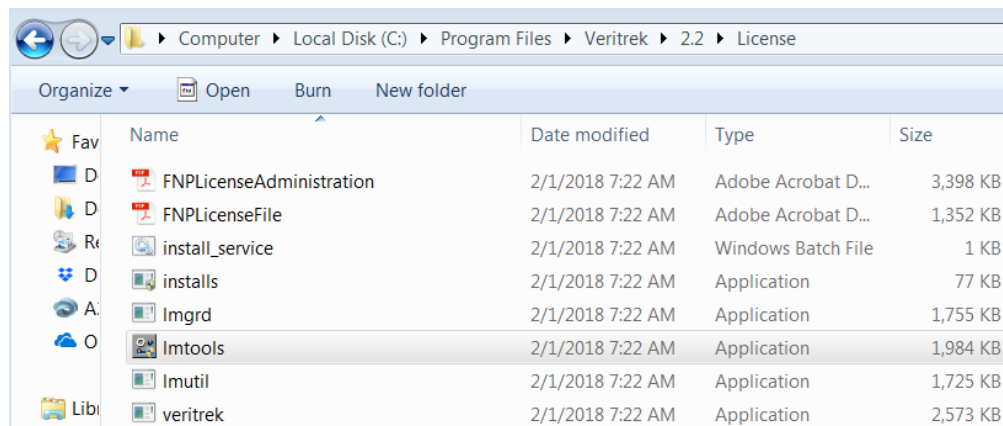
▸ Computer ▸ Local Disk (C:) ▸ Program Files ▸ Veritrek ▸ 2.2 ▸ License

Organize ▾ Open Burn New folder

Fav
D
D
Re
D
A
O
Libr

| Name | Date modified | Type | Size |
|---|---|---|---|
| FNPLicenseAdministration | 2/1/2018 7:22 AM | Adobe Acrobat D... | 3,398 KB |
| FNPLicenseFile | 2/1/2018 7:22 AM | Adobe Acrobat D... | 1,352 KB |
| install_service | 2/1/2018 7:22 AM | Windows Batch File | 1 KB |
| installs | 2/1/2018 7:22 AM | Application | 77 KB |
| lmgrd | 2/1/2018 7:22 AM | Application | 1,755 KB |
| lmtools | 2/1/2018 7:22 AM | Application | 1,984 KB |
| lmutil | 2/1/2018 7:22 AM | Application | 1,725 KB |
| veritrek | 2/1/2018 7:22 AM | Application | 2,573 KB |